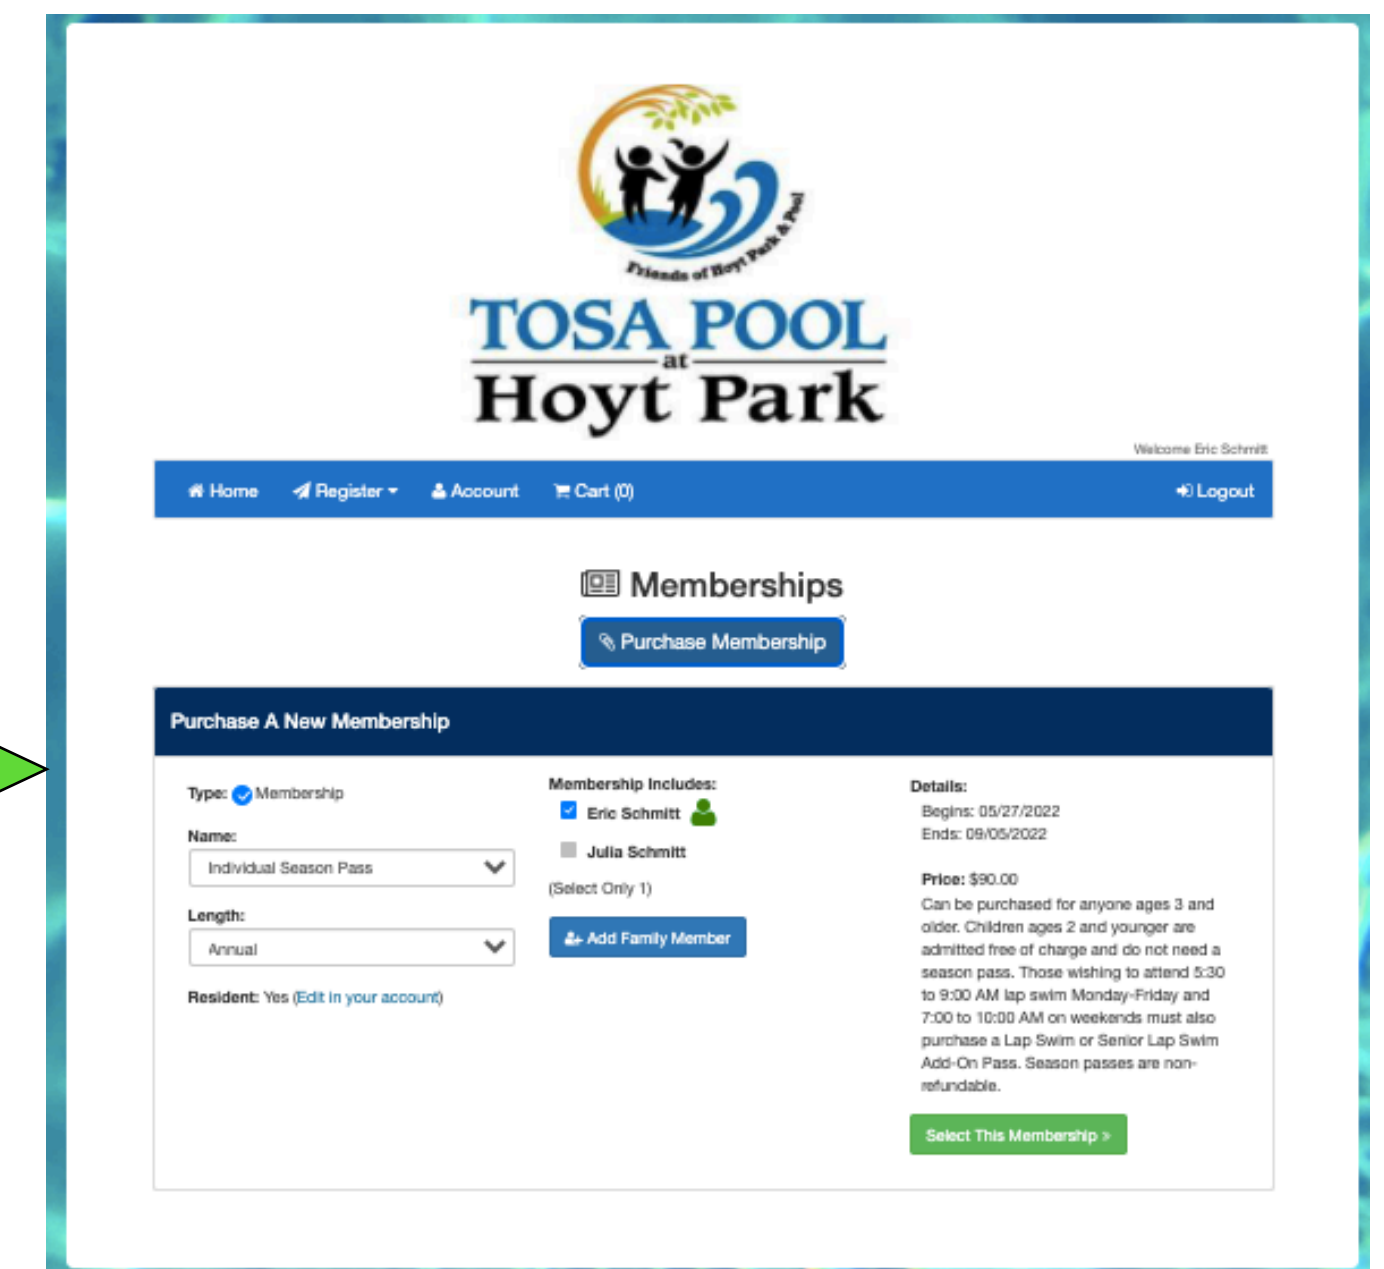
Friends of Hoyt Park & Pool

TOSA POOL
at
Hoyt Park

Welcome Eric Schmitt

Home Register Account Cart (0) Logout

Memberships

Purchase Membership

Purchase A New Membership

Type: Membership

Name:
Individual Season Pass

Length:
Annual

Resident: Yes (Edit in your account)

Membership Includes:
Eric Schmitt
Julia Schmitt
(Select Only 1)

Add Family Member

Details:
Begins: 05/27/2022
Ends: 09/05/2022

Price: $90.00
Can be purchased for anyone ages 3 and older. Children ages 2 and younger are admitted free of charge and do not need a season pass. Those wishing to attend 5:30 to 9:00 AM lap swim Monday-Friday and 7:00 to 10:00 AM on weekends must also purchase a Lap Swim or Senior Lap Swim Add-On Pass. Season passes are non-refundable.

Select This Membership »